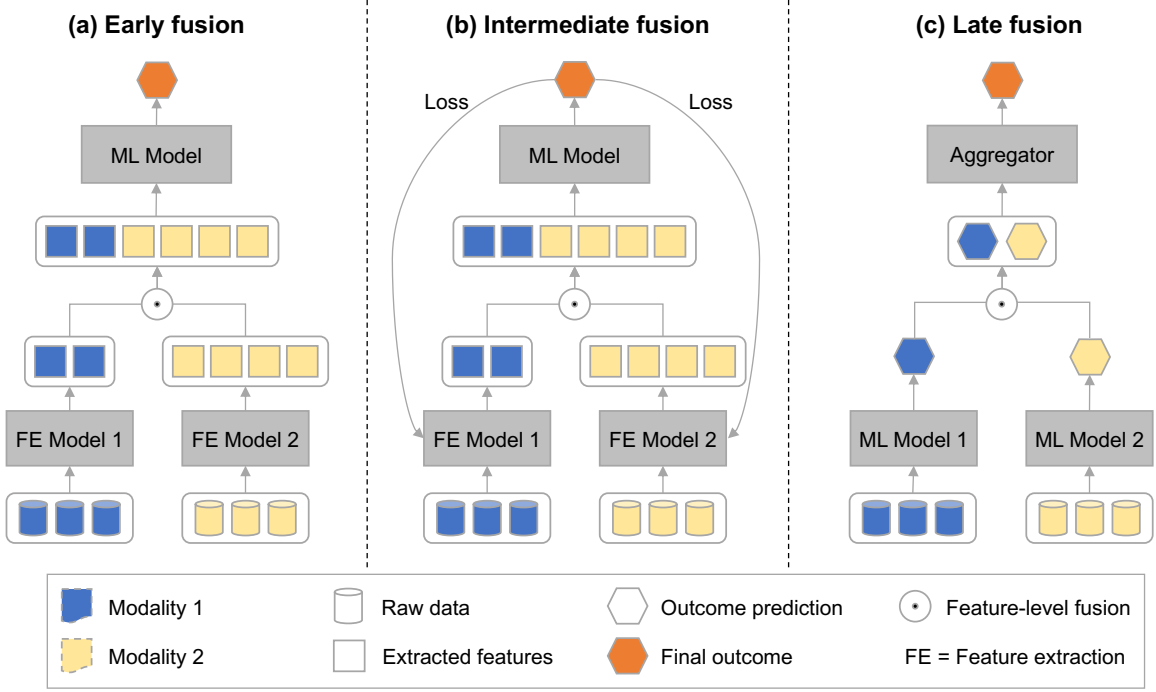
(a) Early fusion

ML Model

FE Model 1

FE Model 2

(b) Intermediate fusion

Loss

Loss

ML Model

FE Model 1

FE Model 2

(c) Late fusion

Aggregator

ML Model 1

ML Model 2

Modality 1

Modality 2

Raw data

Extracted features

Outcome prediction

Final outcome

Feature-level fusion

FE = Feature extraction